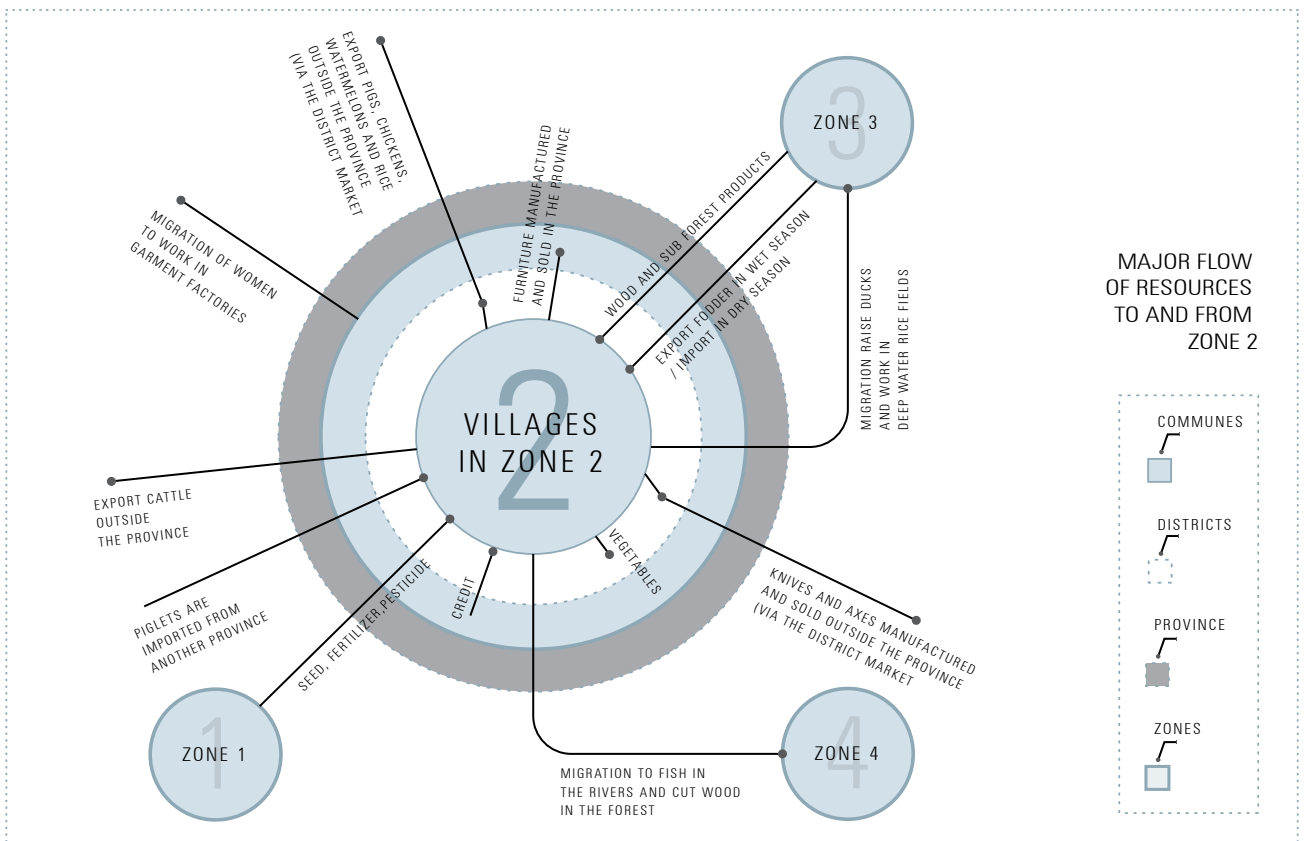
EXPORT PIGS, CHICKENS, WATERMELONS AND RICE OUTSIDE THE PROVINCE (VIA THE DISTRICT MARKET

FURNITURE MANUFACTURED AND SOLD IN THE PROVINCE

WOOD AND SUB FOREST PRODUCTS

EXPORT FODDER IN WET SEASON / IMPORT IN DRY SEASON

ZONE 3

MIGRATION RAISE DUCKS AND WORK IN DEEP WATER RICE FIELDS

MIGRATION OF WOMEN TO WORK IN GARMENT FACTORIES

VILLAGES IN ZONE 2

EXPORT CATTLE OUTSIDE THE PROVINCE

PIGLETS ARE IMPORTED FROM ANOTHER PROVINCE

SEED, FERTILIZER,PESTICIDE

CREDIT

VEGETABLES

KNIVES AND AXES MANUFACTURED AND SOLD OUTSIDE THE PROVINCE (VIA THE DISTRICT MARKET

ZONE 1

ZONE 4

MIGRATION TO FISH IN THE RIVERS AND CUT WOOD IN THE FOREST

MAJOR FLOW OF RESOURCES TO AND FROM ZONE 2

COMMUNES

DISTRICTS

PROVINCE

ZONES